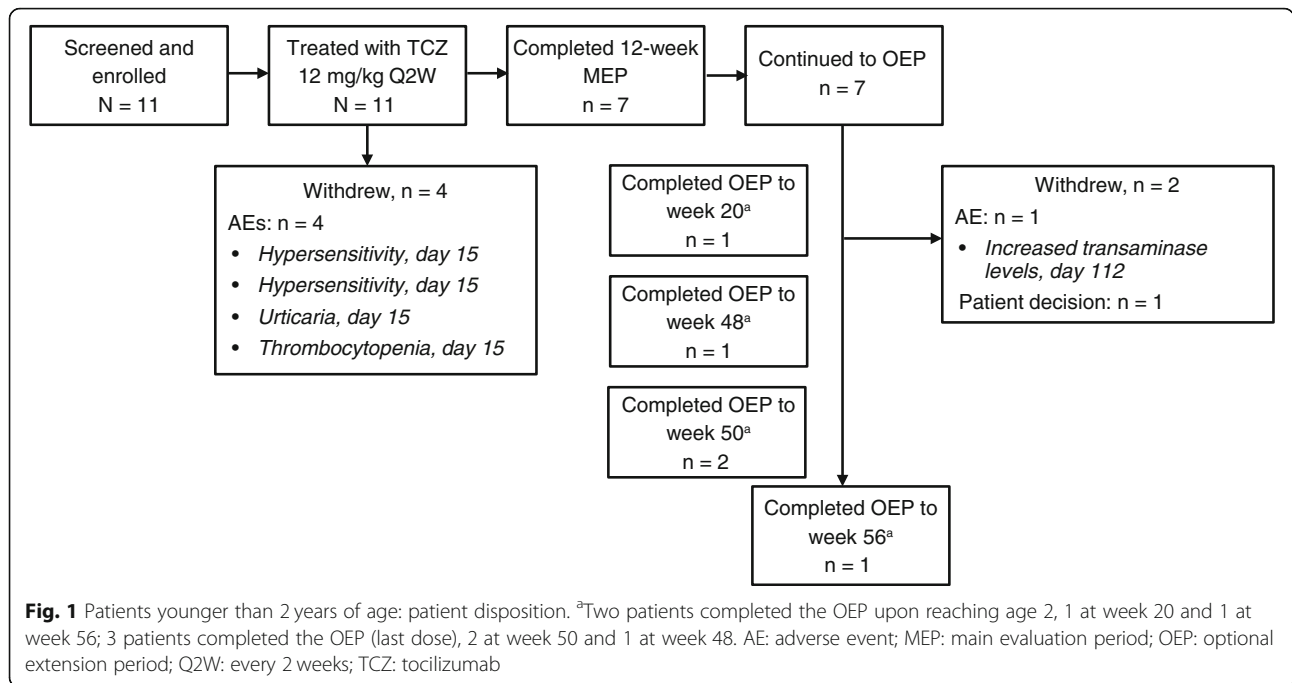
Screened and enrolled
N = 11

Treated with TCZ 12 mg/kg Q2W
N = 11

Completed 12-week MEP
N = 7

Continued to OEP
n = 7

Withdrew, n = 4
AEs: n = 4
• *Hypersensitivity, day 15*
• *Hypersensitivity, day 15*
• *Urticaria, day 15*
• *Thrombocytopenia, day 15*

Completed OEP to week 20$^{a}$
n = 1

Completed OEP to week 48$^{a}$
n = 1

Completed OEP to week 50$^{a}$
n = 2

Withdrew, n = 2
AE: n = 1
• *Increased transaminase levels, day 112*
Patient decision: n = 1

Completed OEP to week 56$^{a}$
n = 1

**Fig. 1** Patients younger than 2 years of age: patient disposition. $^{a}$Two patients completed the OEP upon reaching age 2, 1 at week 20 and 1 at week 56; 3 patients completed the OEP (last dose), 2 at week 50 and 1 at week 48. AE: adverse event; MEP: main evaluation period; OEP: optional extension period; Q2W: every 2 weeks; TCZ: tocilizumab